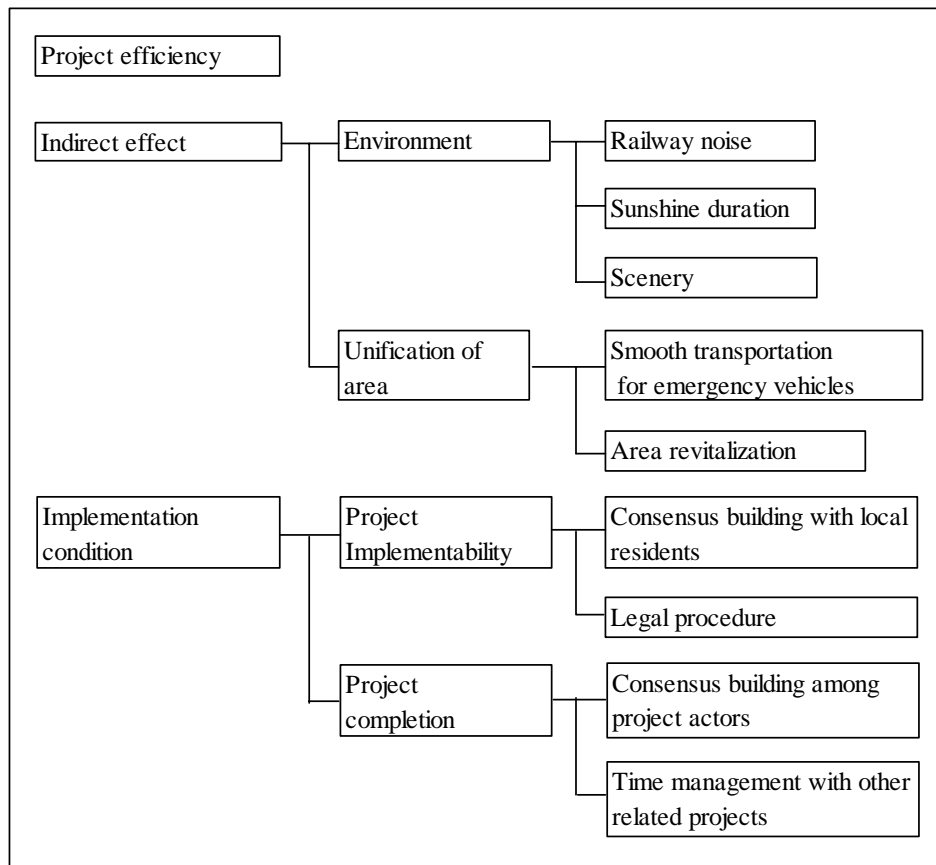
Project efficiency

Indirect effect

Environment

Railway noise

Sunshine duration

Scenery

Unification of area

Smooth transportation for emergency vehicles

Area revitalization

Implementation condition

Project Implementability

Consensus building with local residents

Legal procedure

Project completion

Consensus building among project actors

Time management with other related projects